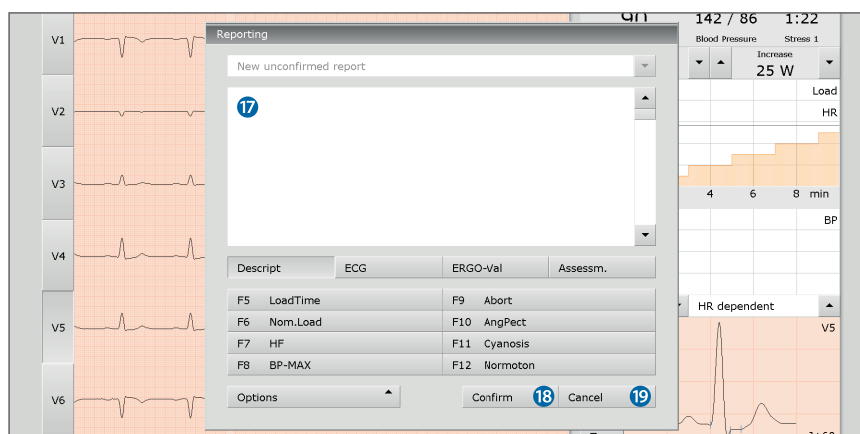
V1
V2
V3
V4
V5
V6

Reporting

New unconfirmed report

17

Descript | ECG | ERGO-Val | Assessm.

F5 LoadTime
F6 Nom.Load
F7 HF
F8 BP-MAX
F9 Abort
F10 AngPect
F11 Cyanosis
F12 Normoton

Options
Confirm 18
Cancel 19

142 / 86
Blood Pressure
1:22
Stress 1
Increase
25 W
Load
HR
4 6 8 min
BP
HR dependent
V5